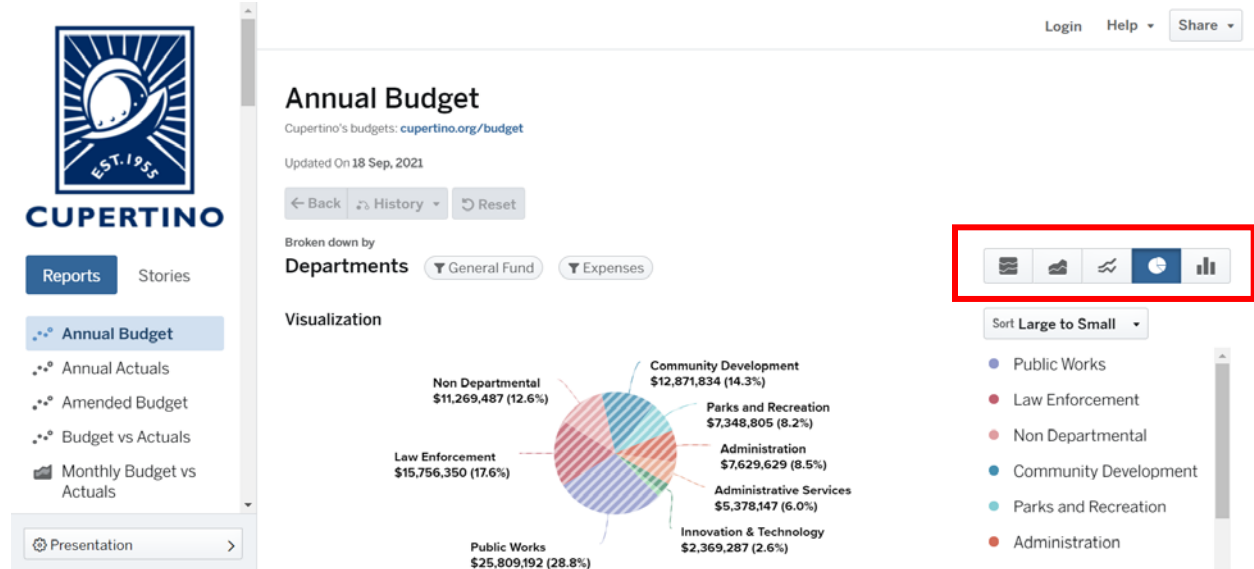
EST. 1955
CUPERTINO

Reports Stories

Annual Budget
Annual Actuals
Amended Budget
Budget vs Actuals
Monthly Budget vs Actuals

Presentation

Login Help Share

Annual Budget
Cupertino's budgets: cupertino.org/budget

Updated On 18 Sep, 2021

Back History Reset

Broken down by
Departments General Fund Expenses

Visualization

Community Development
$12,871,834 (14.3%)
Non Departmental
$11,269,487 (12.6%)
Parks and Recreation
$7,348,805 (8.2%)
Administration
$7,629,629 (8.5%)
Law Enforcement
$15,756,350 (17.6%)
Administrative Services
$5,378,147 (6.0%)
Innovation & Technology
$2,369,287 (2.6%)
Public Works
$25,809,192 (28.8%)

Sort Large to Small

Public Works
Law Enforcement
Non Departmental
Community Development
Parks and Recreation
Administration